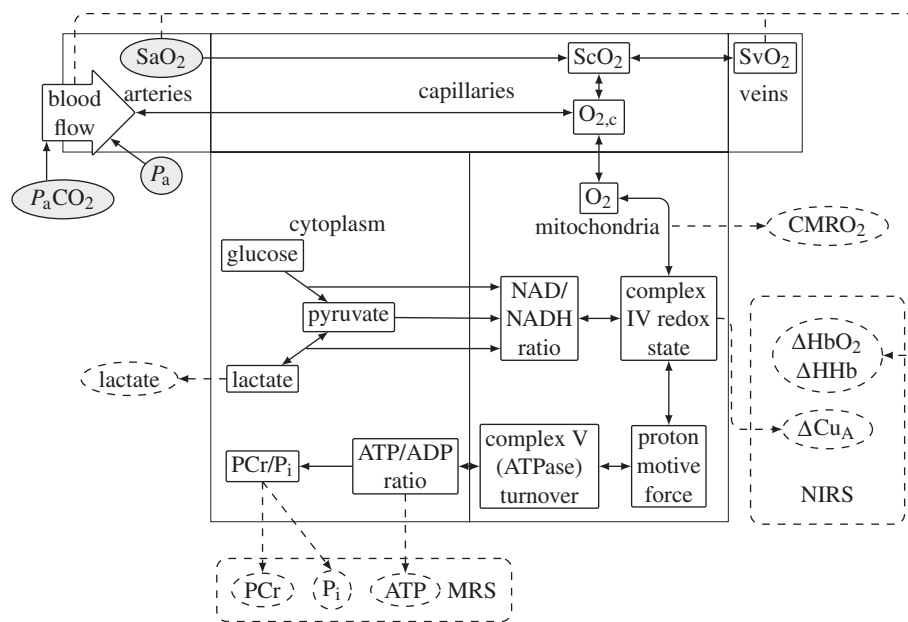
$SaO_2$
$ScO_2$
$SvO_2$
blood flow
arteries
capillaries
veins
$O_{2,c}$
$P_aCO_2$
$P_a$
$O_2$
cytoplasm
mitochondria
$CMRO_2$
glucose
pyruvate
NAD/ NADH ratio
complex IV redox state
$\Delta HbO_2$
$\Delta HHb$
lactate
lactate
$\Delta Cu_A$
$PCr/P_i$
ATP/ADP ratio
complex V (ATPase) turnover
proton motive force
NIRS
PCr
$P_i$
ATP
MRS